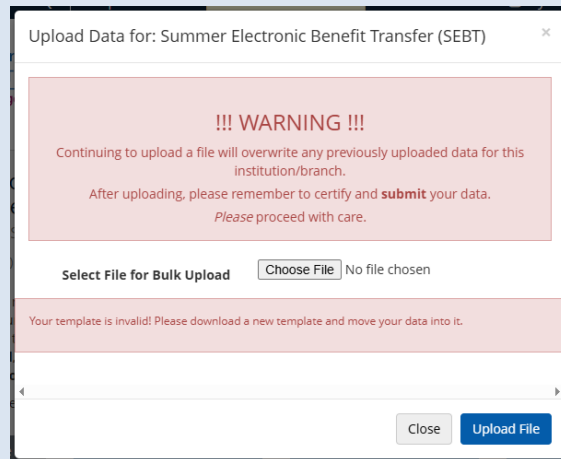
Upload Data for: Summer Electronic Benefit Transfer (SEBT)

×

!!! WARNING !!!

Continuing to upload a file will overwrite any previously uploaded data for this institution/branch.

After uploading, please remember to certify and **submit** your data.

*Please* proceed with care.

Select File for Bulk Upload

Choose File No file chosen

Your template is invalid! Please download a new template and move your data into it.

Close

Upload File